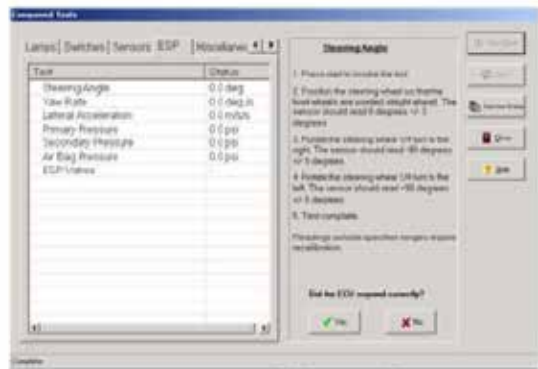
Component Tests

Lamps | Switches | Sensors | ESP | Miscellane

| Test | Status |
|---|---|
| Steering Angle | 0.0 deg |
| Yaw Rate | 0.0 deg/s |
| Lateral Acceleration | 0.0 m/s/s |
| Primary Pressure | 0.0 psi |
| Secondary Pressure | 0.0 psi |
| Air Bag Pressure | 0.0 psi |
| ESP Valves | |

Steering Angle

1. Press start to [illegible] the test.

2. Position the steering wheel so that the front wheels are pointed straight ahead. The sensor should read 0 degrees +/- 5 degrees.

3. Rotate the steering wheel 1/4 turn to the right. The sensor should read -90 degrees +/- 5 degrees.

4. Rotate the steering wheel 1/4 turn to the left. The sensor should read +90 degrees +/- 5 degrees.

5. Test complete.

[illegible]

Did the ECU respond correctly?

Yes

No

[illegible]

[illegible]

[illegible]

Close

Help

Complete